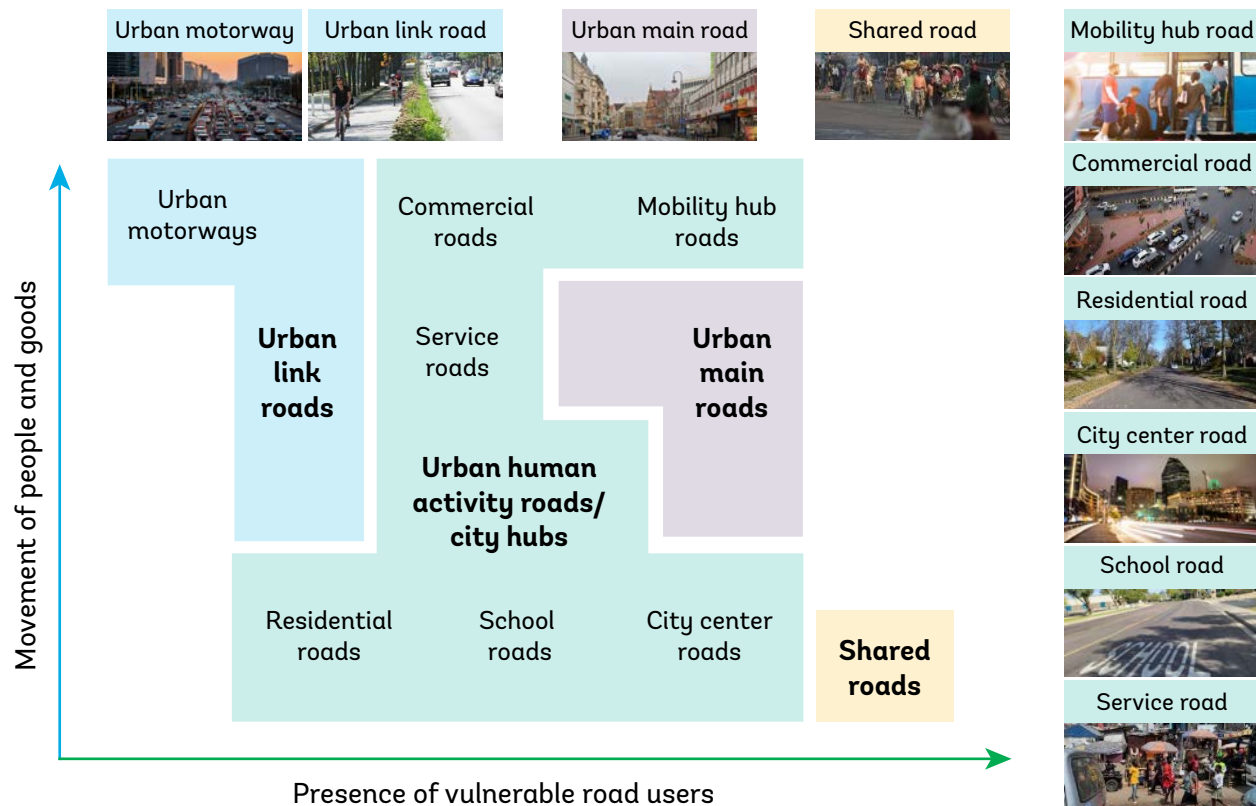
Urban motorway

Urban link road

Urban main road

Shared road

Mobility hub road

Commercial road

Residential road

City center road

School road

Service road

Movement of people and goods

Urban motorways

Urban link roads

Commercial roads

Mobility hub roads

Service roads

Urban main roads

Urban human activity roads/ city hubs

Residential roads

School roads

City center roads

Shared roads

Presence of vulnerable road users